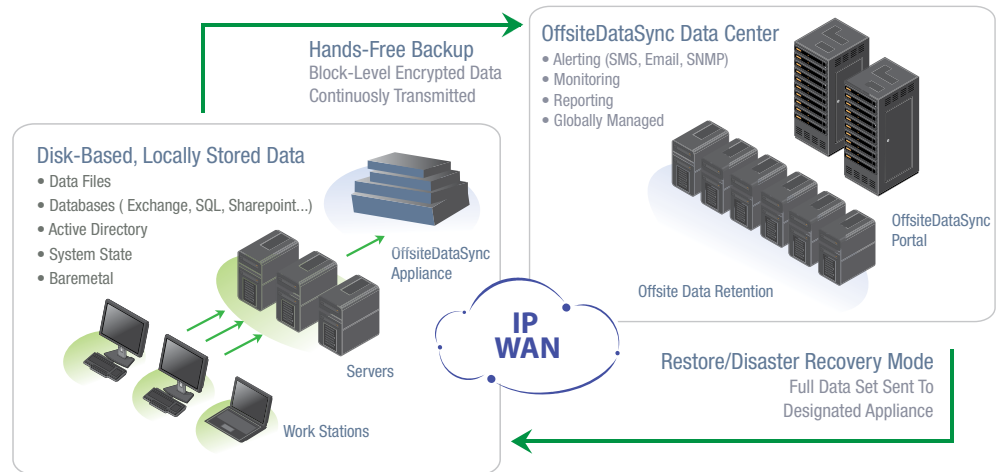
Hands-Free Backup
Block-Level Encrypted Data
Continously Transmitted

OffsiteDataSync Data Center
• Alerting (SMS, Email, SNMP)
• Monitoring
• Reporting
• Globally Managed

Disk-Based, Locally Stored Data
• Data Files
• Databases ( Exchange, SQL, Sharepoint...)
• Active Directory
• System State
• Baremetal

OffsiteDataSync Appliance

OffsiteDataSync Portal

Offsite Data Retention

IP WAN

Servers

Work Stations

Restore/Disaster Recovery Mode
Full Data Set Sent To
Designated Appliance